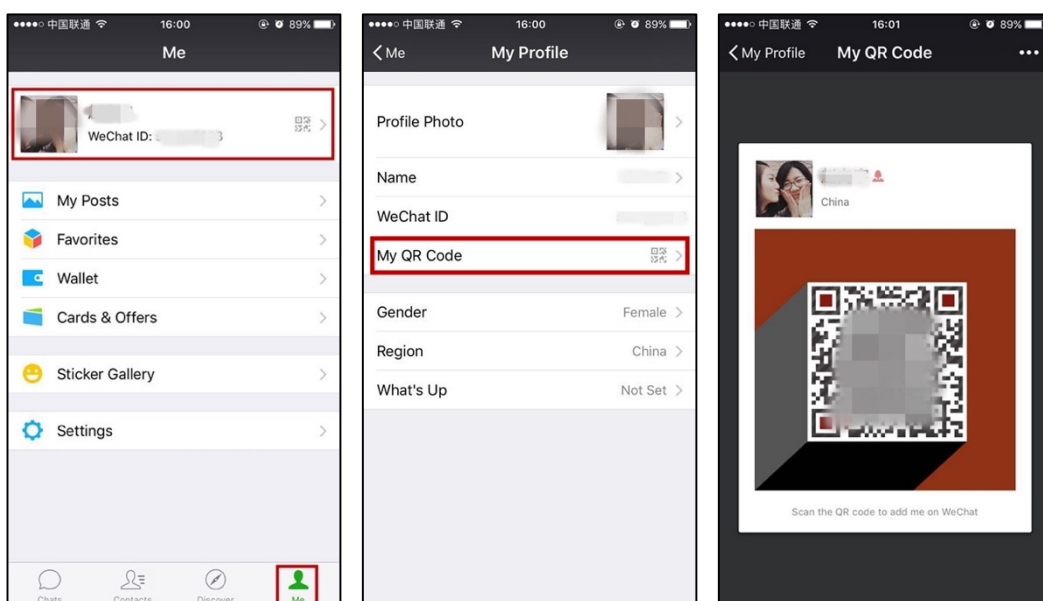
••••○ 中国联通 16:00 89%

Me

WeChat ID: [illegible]

My Posts

Favorites

Wallet

Cards & Offers

Sticker Gallery

Settings

Chats Contacts Discover Me

••••○ 中国联通 16:00 89%

Me

My Profile

Profile Photo

Name

WeChat ID

My QR Code

Gender Female

Region China

What's Up Not Set

••••○ 中国联通 16:01 89%

My Profile

My QR Code

•••

China

Scan the QR code to add me on WeChat